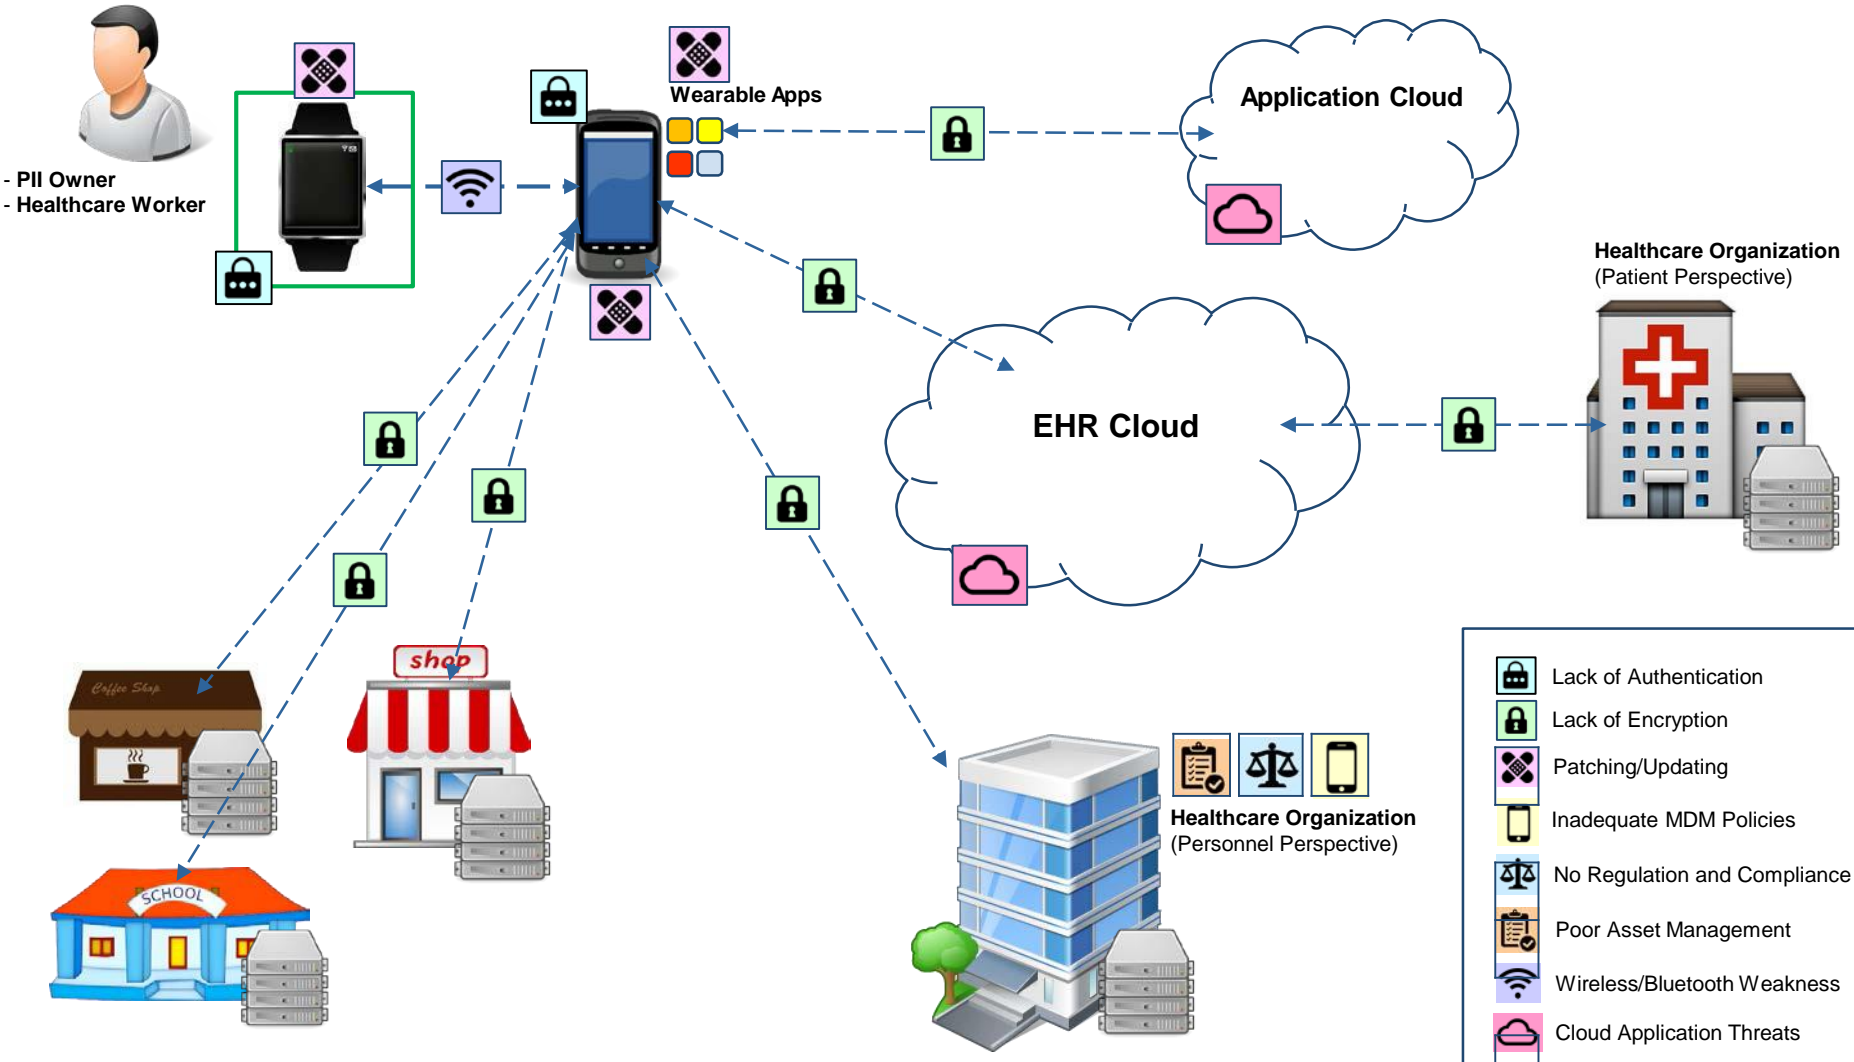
- PII Owner
- Healthcare Worker

Wearable Apps

Application Cloud

Healthcare Organization
(Patient Perspective)

EHR Cloud

Coffee Shop

shop

SCHOOL

Healthcare Organization
(Personnel Perspective)

Lack of Authentication
Lack of Encryption
Patching/Updating
Inadequate MDM Policies
No Regulation and Compliance
Poor Asset Management
Wireless/Bluetooth Weakness
Cloud Application Threats